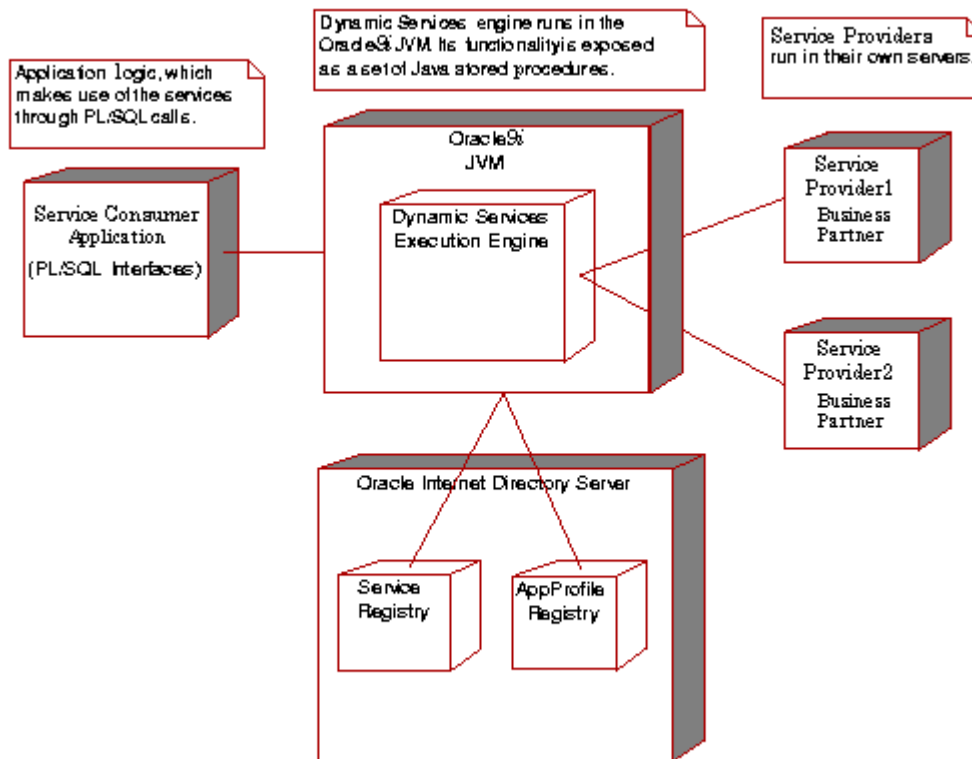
Application logic, which makes use of the services through PL/SQL calls.

Dynamic Services engine runs in the Oracle9i JVM. Its functionality is exposed as a set of Java stored procedures.

Service Providers run in their own servers.

Service Consumer Application
(PL/SQL Interfaces)

Oracle9i JVM

Dynamic Services Execution Engine

Service Provider1
Business Partner

Service Provider2
Business Partner

Oracle Internet Directory Server

Service Registry

AppProfile Registry